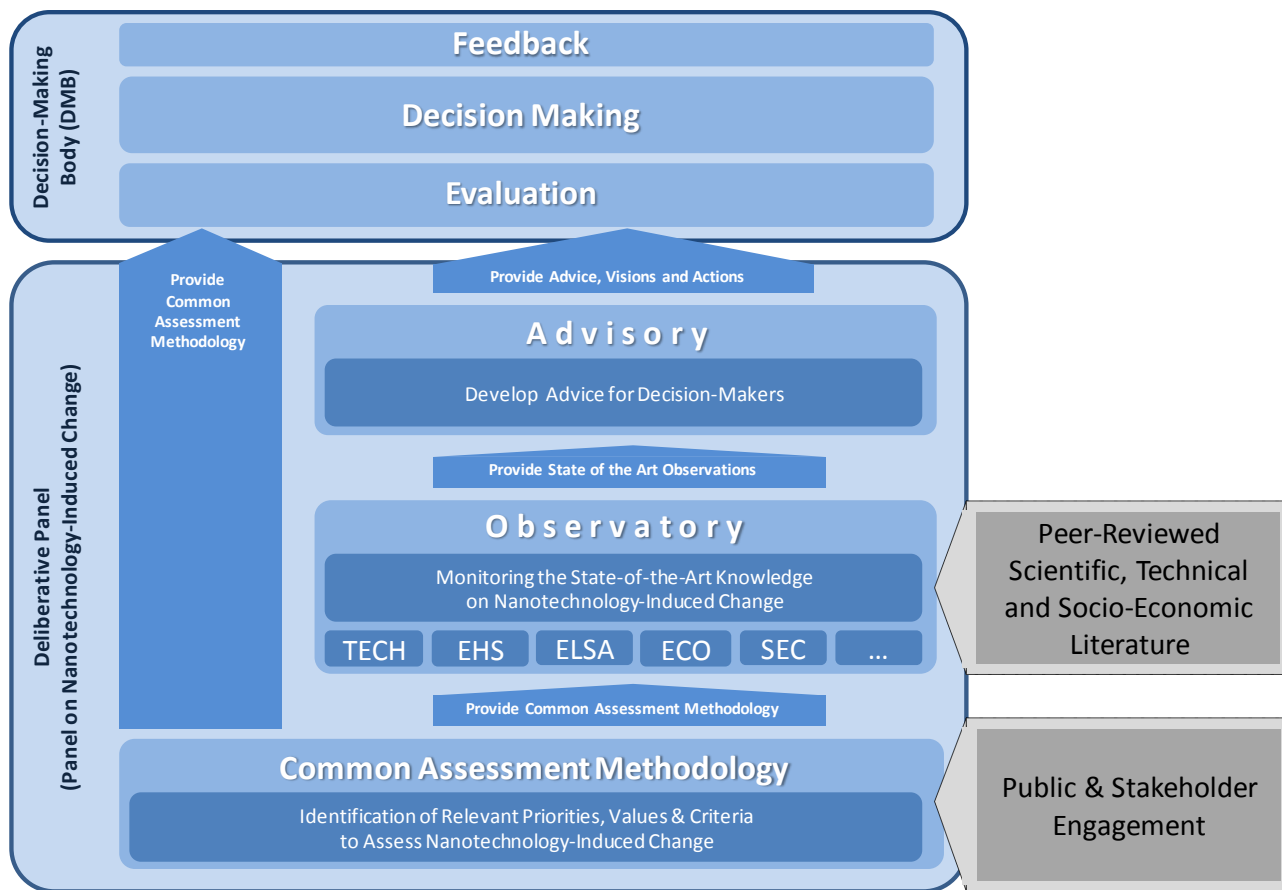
Decision-Making Body (DMB)

Feedback

Decision Making

Evaluation

Deliberative Panel (Panel on Nanotechnology-Induced Change)

Provide Common Assessment Methodology

Provide Advice, Visions and Actions

Advisory

Develop Advice for Decision-Makers

Provide State of the Art Observations

Observatory

Monitoring the State-of-the-Art Knowledge on Nanotechnology-Induced Change

| TECH | EHS | ELSA | ECO | SEC | ... |
|---|---|---|---|---|---|

Peer-Reviewed Scientific, Technical and Socio-Economic Literature

Provide Common Assessment Methodology

Common Assessment Methodology

Identification of Relevant Priorities, Values & Criteria to Assess Nanotechnology-Induced Change

Public & Stakeholder Engagement